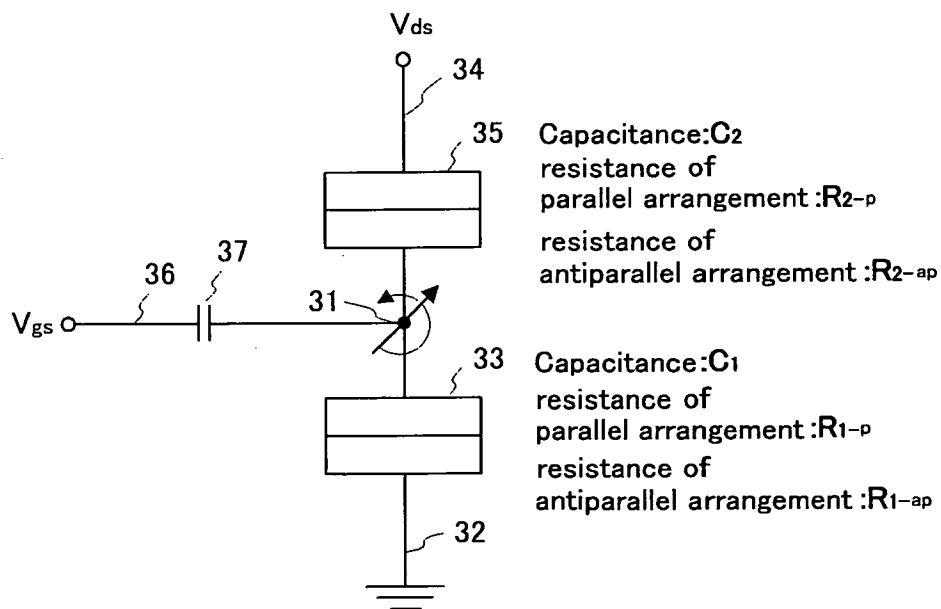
$V_{ds}$

34

35

Capacitance:$C_2$
resistance of parallel arrangement :$R_{2-p}$
resistance of antiparallel arrangement :$R_{2-ap}$

36

37

$V_{gs}$

31

33

Capacitance:$C_1$
resistance of parallel arrangement :$R_{1-p}$
resistance of antiparallel arrangement :$R_{1-ap}$

32